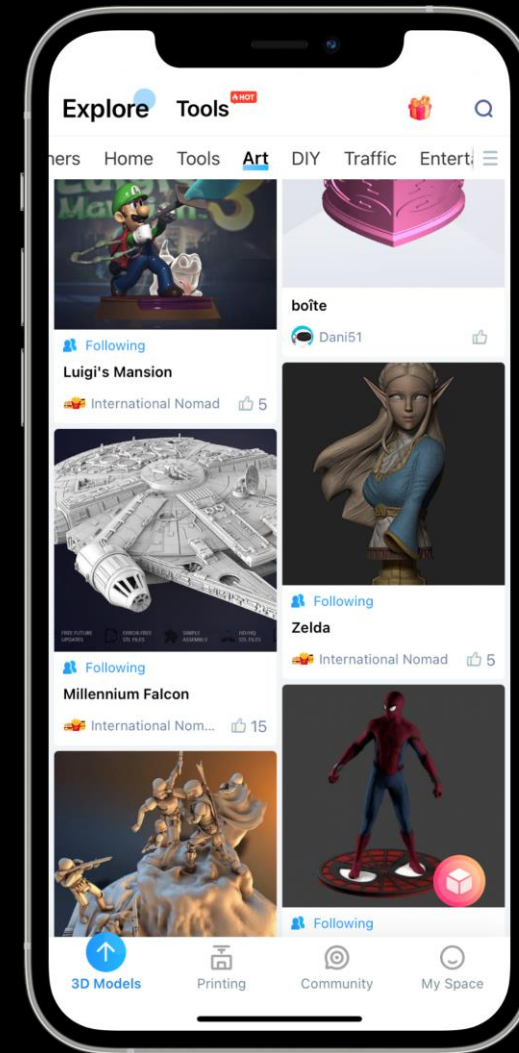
Explore Tools HOT

ners Home Tools Art DIY Traffic Entert

Following
Luigi's Mansion
International Nomad 5

boîte
Dani51

Following
Zelda
International Nomad 5

Following
Millennium Falcon
International Nom... 15

Following

3D Models Printing Community My Space